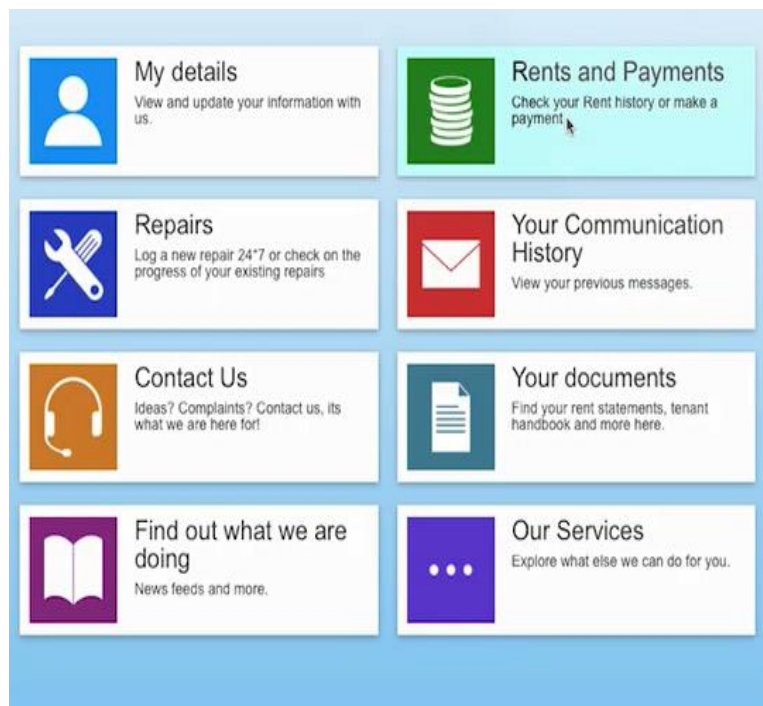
My details
View and update your information with us.

Rents and Payments
Check your Rent history or make a payment

Repairs
Log a new repair 24*7 or check on the progress of your existing repairs

Your Communication History
View your previous messages.

Contact Us
Ideas? Complaints? Contact us, its what we are here for!

Your documents
Find your rent statements, tenant handbook and more here.

Find out what we are doing
News feeds and more.

Our Services
Explore what else we can do for you.

•••